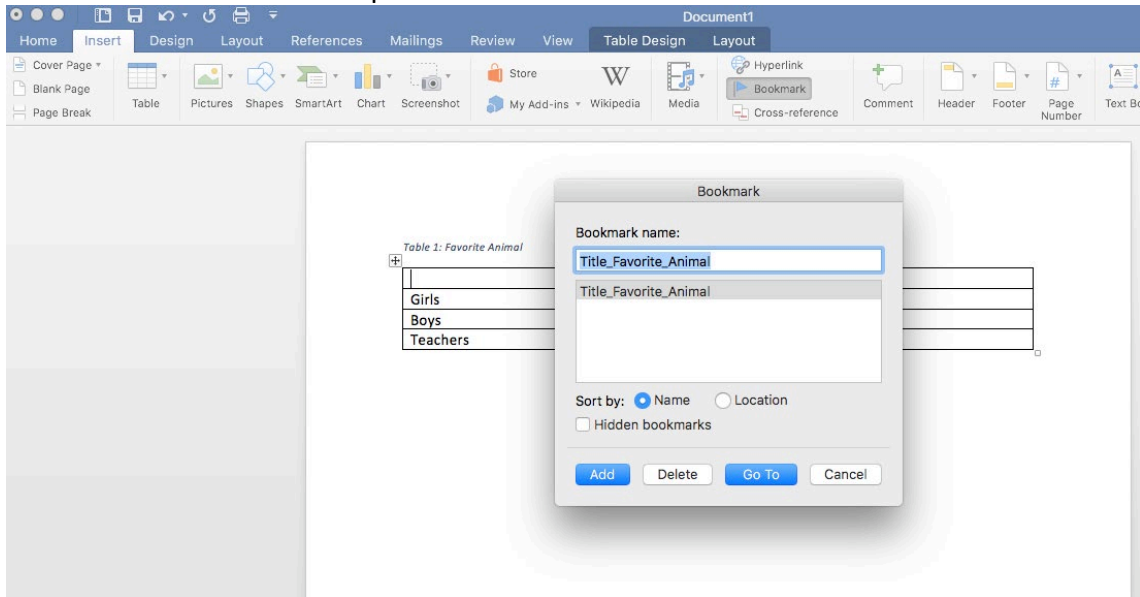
Document1

Home Insert Design Layout References Mailings Review View Table Design Layout

Cover Page
Blank Page
Page Break
Table
Pictures Shapes SmartArt Chart Screenshot
Store
My Add-ins
W
Wikipedia
Media
Hyperlink
Bookmark
Cross-reference
Comment
Header Footer Page Number
Text Bo

Table 1: Favorite Animal

|  |
|---|
| Girls |
| Boys |
| Teachers |

Bookmark

Bookmark name:

Title_Favorite_Animal

Title_Favorite_Animal

Sort by: Name Location

Hidden bookmarks

Add Delete Go To Cancel